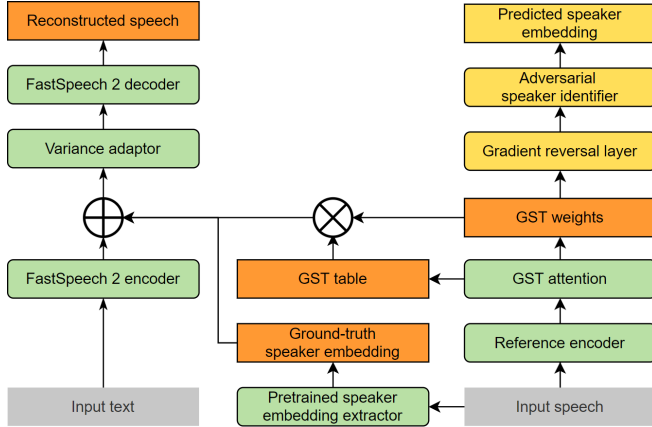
Reconstructed speech

FastSpeech 2 decoder

Variance adaptor

FastSpeech 2 encoder

Input text

Predicted speaker embedding

Adversarial speaker identifier

Gradient reversal layer

GST weights

GST table

GST attention

Ground-truth speaker embedding

Reference encoder

Pretrained speaker embedding extractor

Input speech